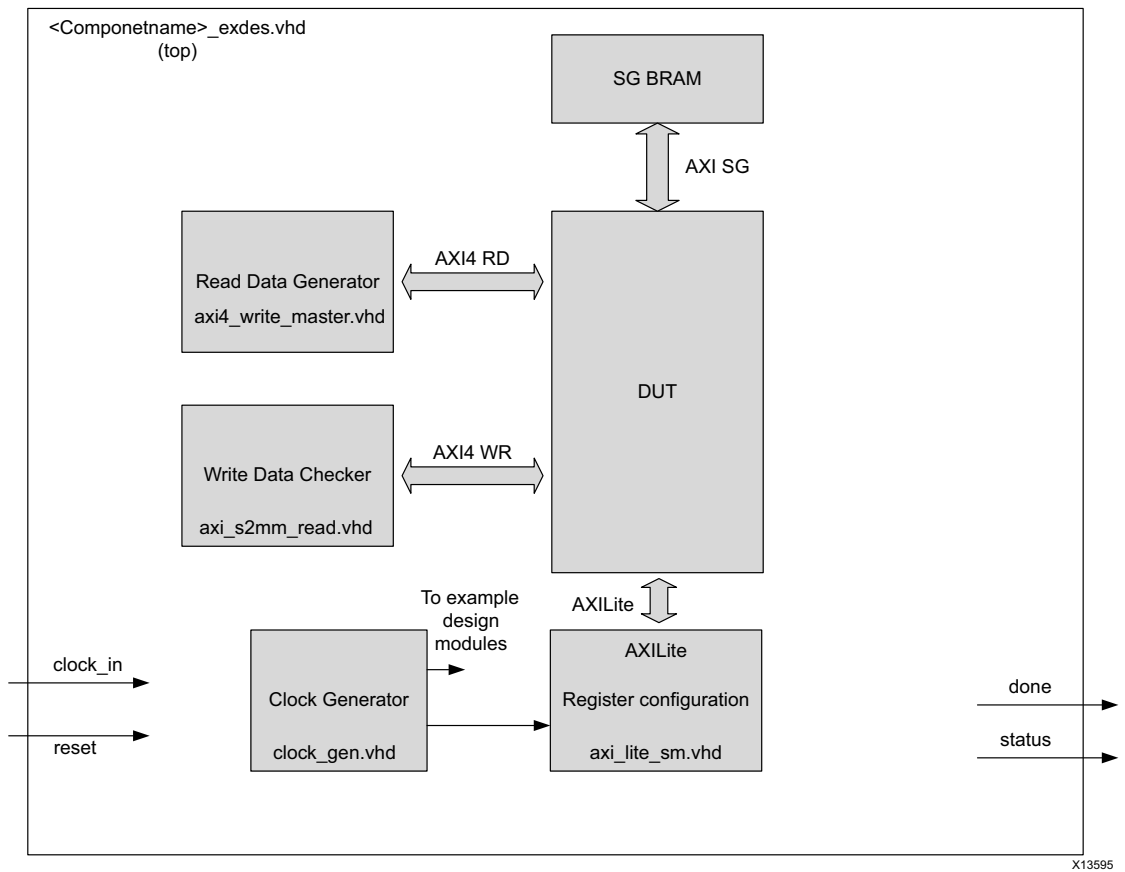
<Componetname>_exdes.vhd
(top)

SG BRAM

AXI SG

Read Data Generator
axi4_write_master.vhd

AXI4 RD

DUT

Write Data Checker
axi_s2mm_read.vhd

AXI4 WR

To example design modules

AXILite

clock_in

reset

Clock Generator
clock_gen.vhd

AXILite
Register configuration
axi_lite_sm.vhd

done

status

X13595